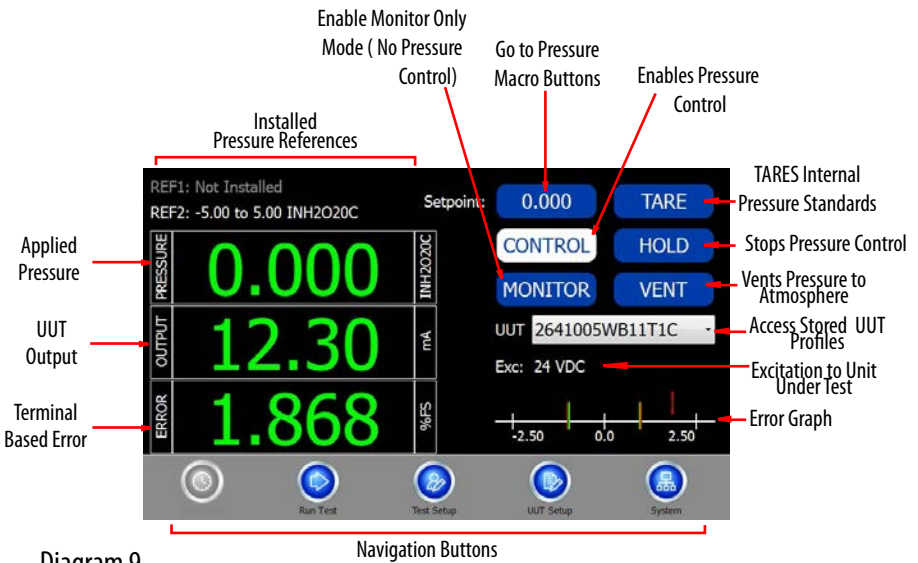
Enable Monitor Only Mode ( No Pressure Control)

Go to Pressure Macro Buttons

Enables Pressure Control

Installed Pressure References

TARES Internal Pressure Standards

REF1: Not Installed
REF2: -5.00 to 5.00 INH2O20C

Setpoint: 0.000

TARE

Applied Pressure

CONTROL

HOLD

Stops Pressure Control

PRESSURE 0.000 INH2O20C

MONITOR

VENT

Vents Pressure to Atmosphere

UUT Output

OUTPUT 12.30 mA

UUT 2641005WB11T1C

Access Stored UUT Profiles

Exc: 24 VDC

Excitation to Unit Under Test

Terminal Based Error

ERROR 1.868 %FS

-2.50 0.0 2.50

Error Graph

Run Test

Test Setup

UUT Setup

System

Diagram 9

Navigation Buttons